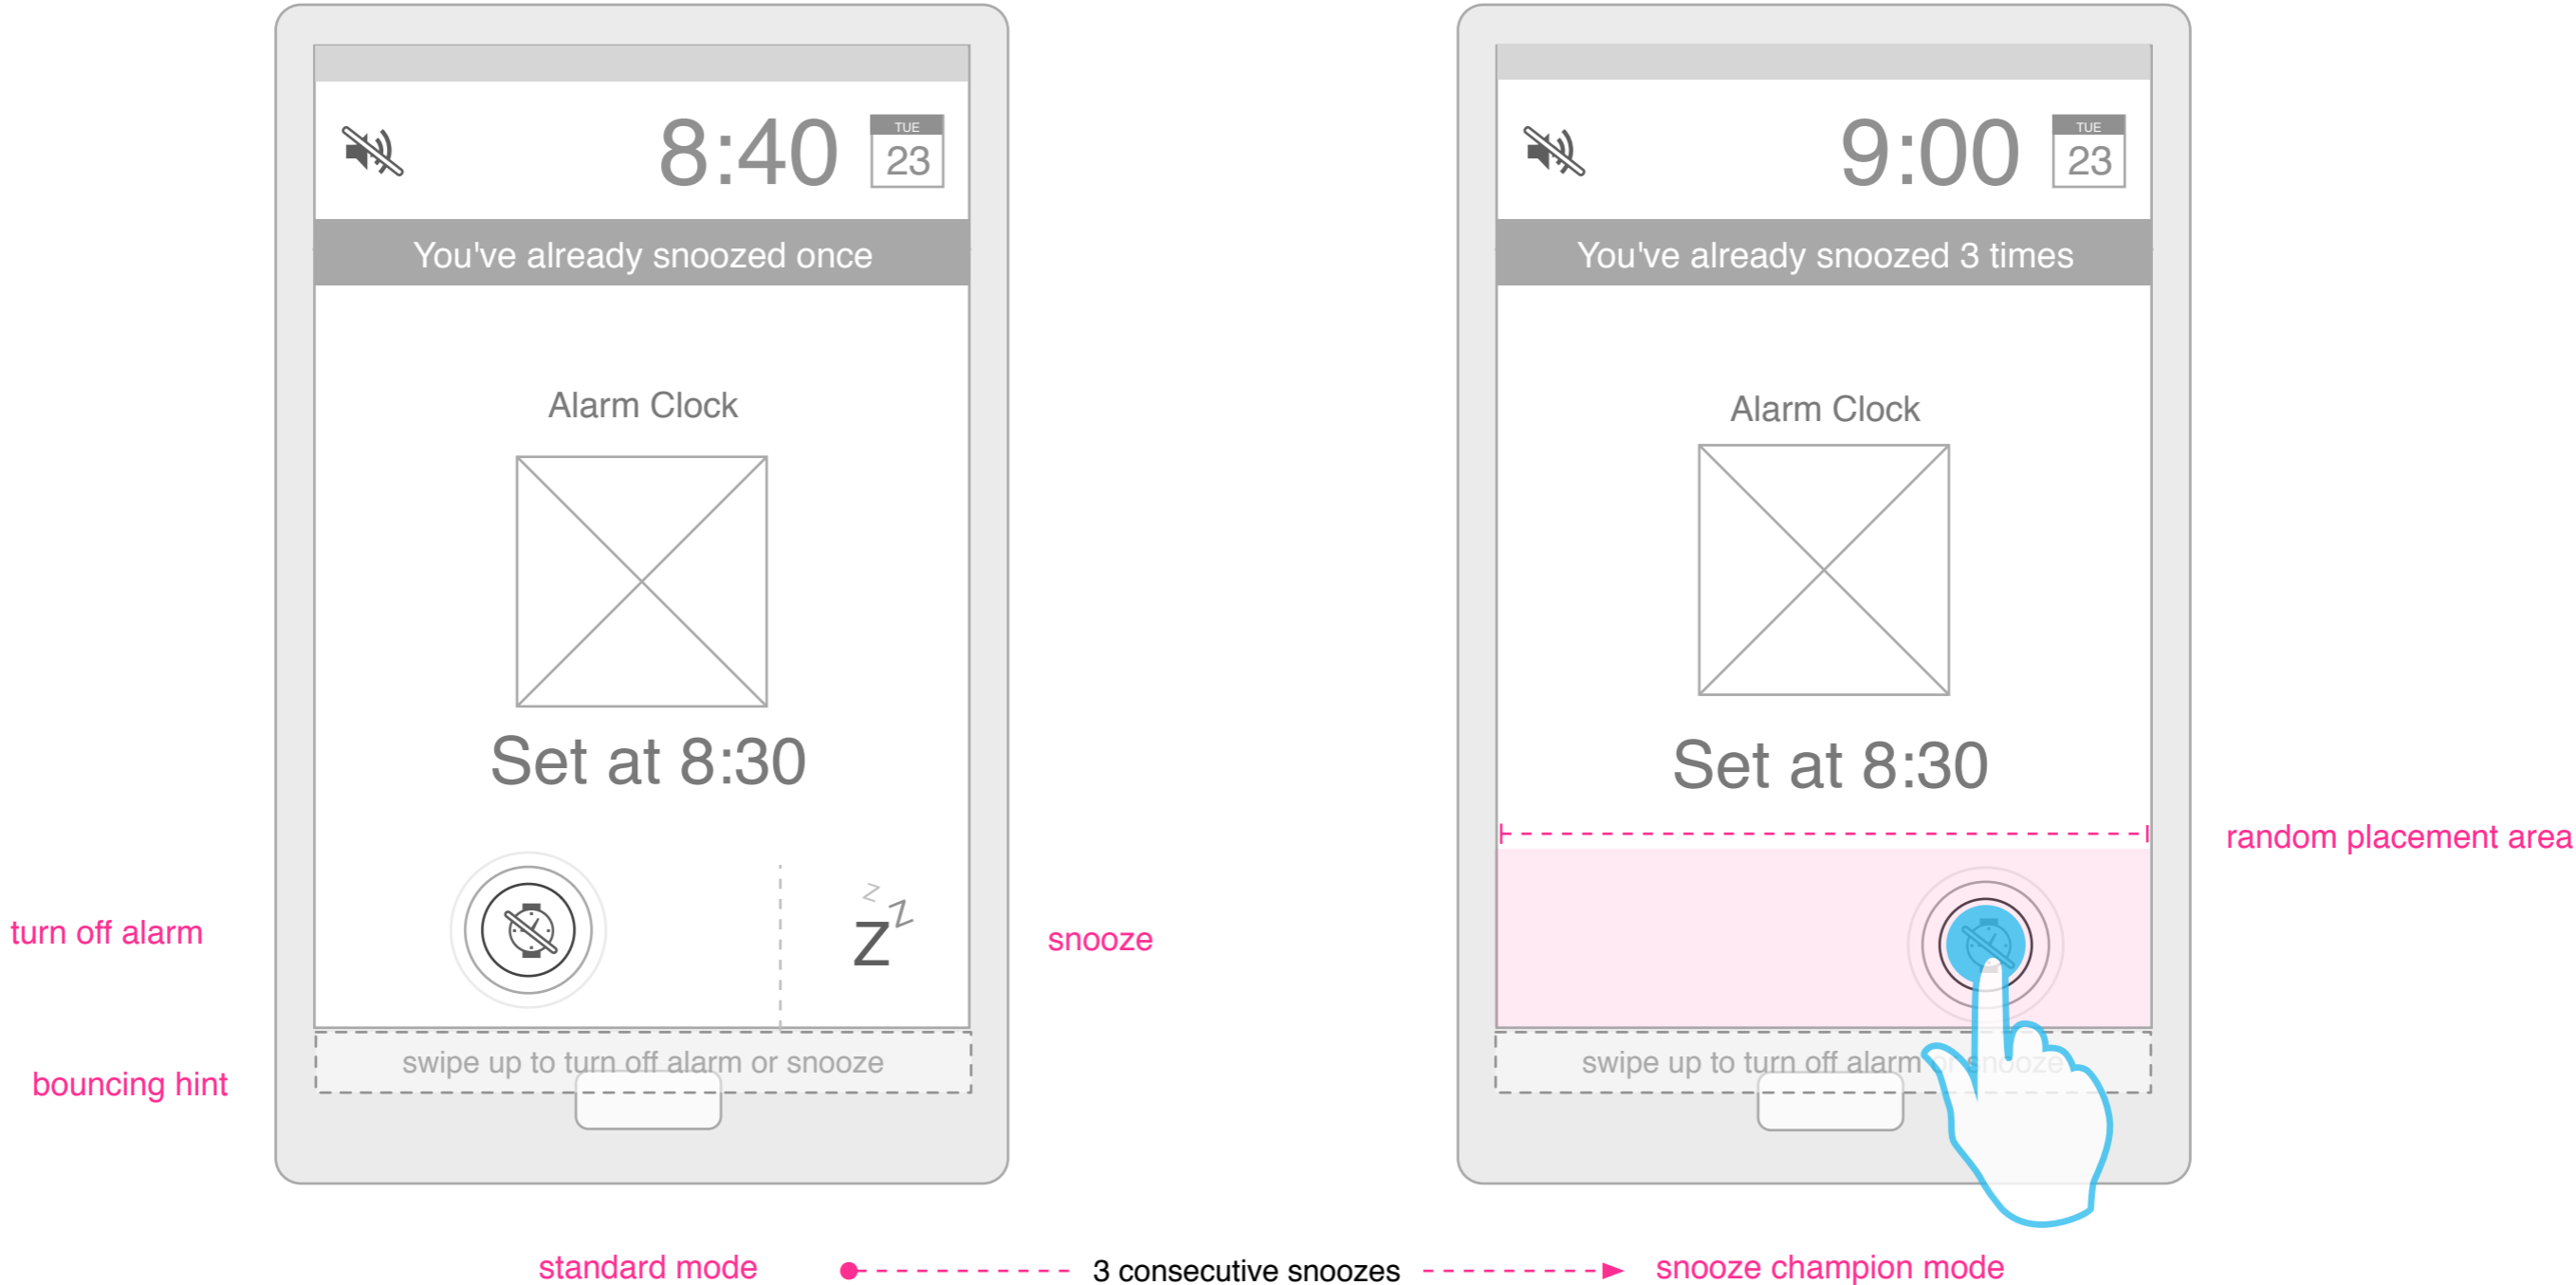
8:40 TUE 23

You've already snoozed once

Alarm Clock

Set at 8:30

turn off alarm

snooze

swipe up to turn off alarm or snooze

bouncing hint

9:00 TUE 23

You've already snoozed 3 times

Alarm Clock

Set at 8:30

random placement area

swipe up to turn off alarm or snooze

standard mode

3 consecutive snoozes

snooze champion mode